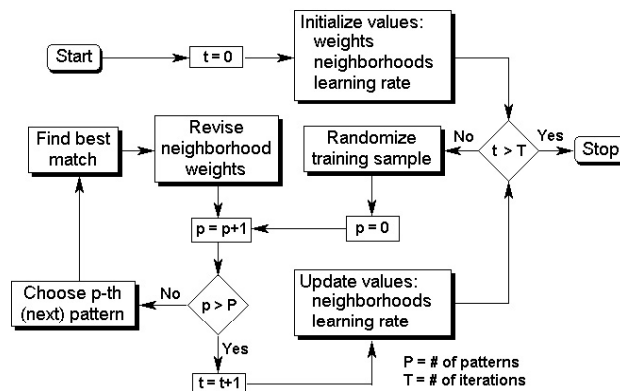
Start

t = 0

Initialize values:
weights
neighborhoods
learning rate

Find best match

Revise neighborhood weights

Randomize training sample

No

t > T

Yes

Stop

p = p+1

p = 0

Choose p-th (next) pattern

No

p > P

Update values:
neighborhoods
learning rate

Yes

t = t+1

P = # of patterns
T = # of iterations